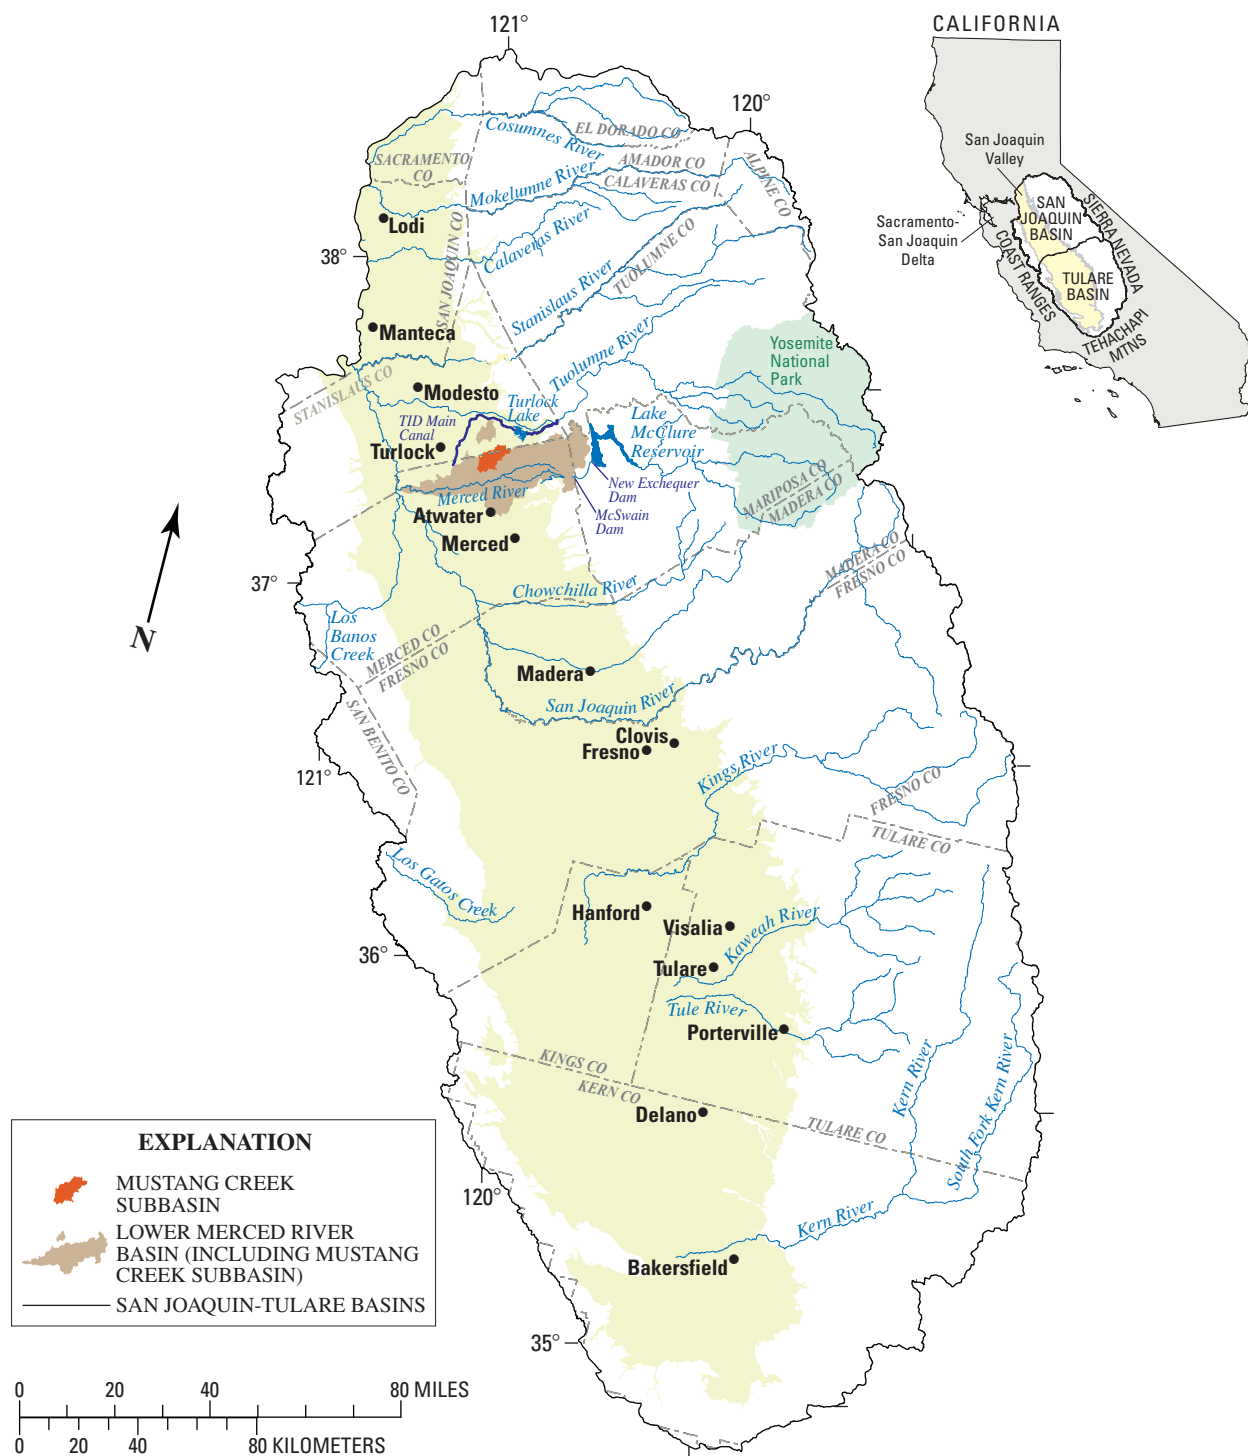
121°

120°

CALIFORNIA

San Joaquin Valley

SAN JOAQUIN BASIN

SIERRA NEVADA

Sacramento-San Joaquin Delta

COAST RANGES

TULARE BASIN

TEHACHAPI MTNS

Cosumnes River

EL DORADO CO

SACRAMENTO CO

AMADOR CO

ALPINE CO

Mokelumne River

CALAVERAS CO

Lodi

SAN JOAQUIN CO

Calaveras River

TUOLUMNE CO

38°

Stanislaus River

Manteca

Tuolumne River

Yosemite National Park

STANISLAUS CO

Modesto

Turlock Lake

TID Main Canal

Lake McClure Reservoir

Turlock

New Exchequer Dam

MARIPOSA CO

MADERA CO

Merced River

Atwater

McSwain Dam

Merced

37°

MADERA CO

FRESNO CO

Chowchilla River

N

Los Banos Creek

MERCED CO

FRESNO CO

Madera

San Joaquin River

SAN BENITO CO

Clovis

Fresno

121°

Kings River

FRESNO CO

TULARE CO

Los Gatos Creek

Hanford

Visalia

Kaweah River

36°

Tulare

Tule River

Porterville

Kern River

South Fork Kern River

KINGS CO

KERN CO

Delano

TULARE CO

EXPLANATION

MUSTANG CREEK SUBBASIN

LOWER MERCED RIVER BASIN (INCLUDING MUSTANG CREEK SUBBASIN)

SAN JOAQUIN-TULARE BASINS

120°

Kern River

Bakersfield

35°

0 20 40 80 MILES

0 20 40 80 KILOMETERS